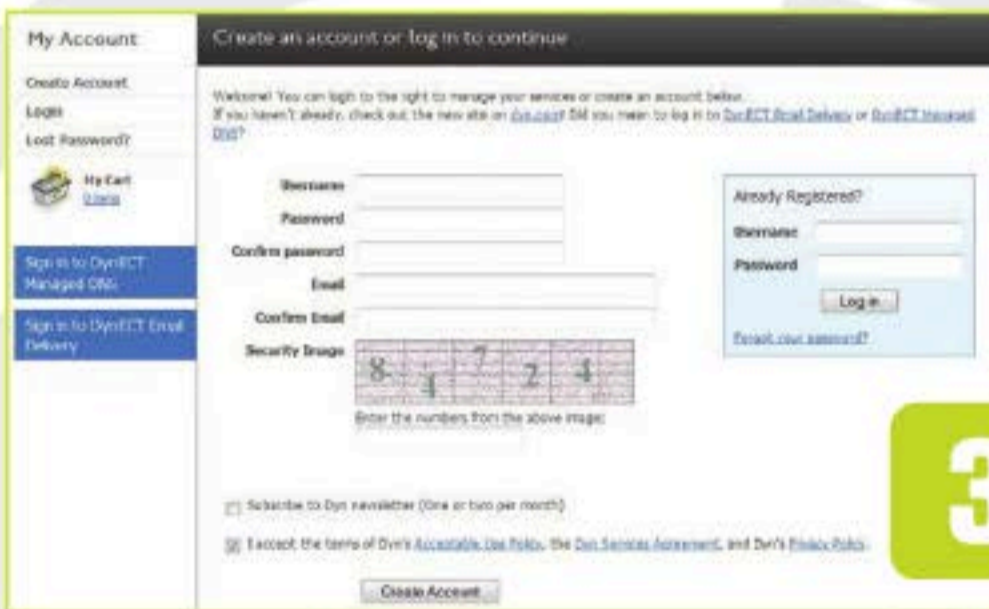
My Account

Create Account

Login

Lost Password?

My Cart
0 items

Sign in to DynECT Managed DNS

Sign in to DynECT Email Delivery

Create an account or log in to continue

Welcome! You can login to the right to manage your services or create an account below.
If you haven't already, check out the new site on dyn.com! Did you mean to log in to DynECT Email Delivery or DynECT Managed DNS?

Username

Password

Confirm password

Email

Confirm Email

Security Image

8 4 7 2 4

Enter the numbers from the above image:

Already Registered?

Username

Password

Log in

Forgot your password?

3

Subscribe to Dyn newsletter (One or two per month)

I accept the terms of Dyn's Acceptable Use Policy, the Dyn Services Agreement, and Dyn's Privacy Policy.

Create Account